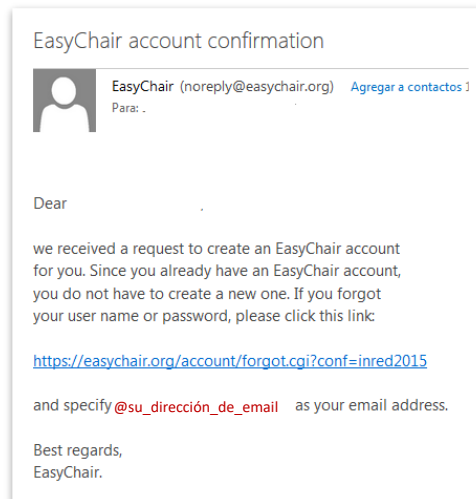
EasyChair account confirmation

EasyChair (noreply@easychair.org) Agregar a contactos
Para: .

Dear .

we received a request to create an EasyChair account for you. Since you already have an EasyChair account, you do not have to create a new one. If you forgot your user name or password, please click this link:

https://easychair.org/account/forgot.cgi?conf=inred2015

and specify @su_dirección_de_email as your email address.

Best regards,
EasyChair.